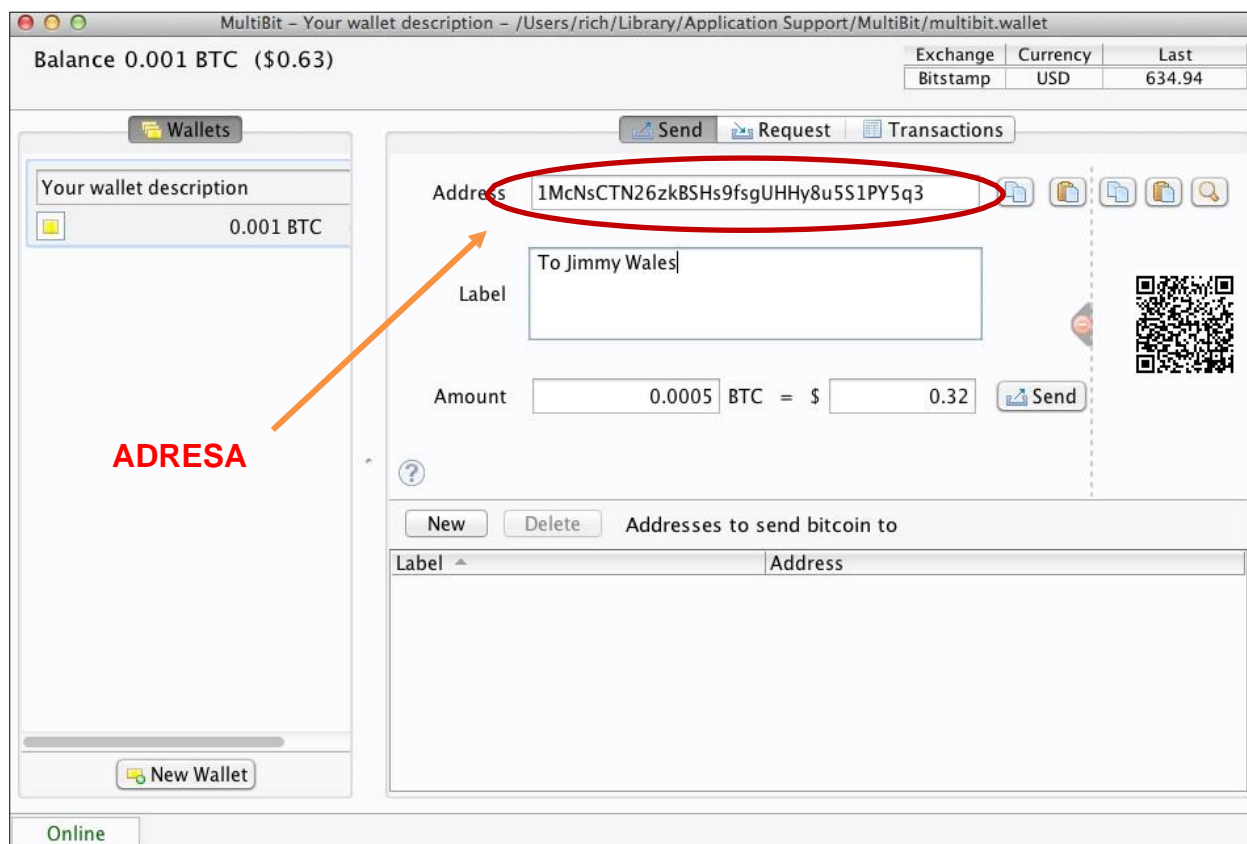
MultiBit – Your wallet description – /Users/rich/Library/Application Support/MultiBit/multibit.wallet

Balance 0.001 BTC ($0.63)

| Exchange | Currency | Last |
|---|---|---|
| Bitstamp | USD | 634.94 |

Wallets

Send Request Transactions

Your wallet description
0.001 BTC

Address 1McNsCTN26zkBSHs9fsgUHHy8u5S1PY5q3

Label To Jimmy Wales

Amount 0.0005 BTC = $ 0.32 Send

ADRESA

?

New Delete Addresses to send bitcoin to

| Label | Address |
|---|---|

New Wallet

Online